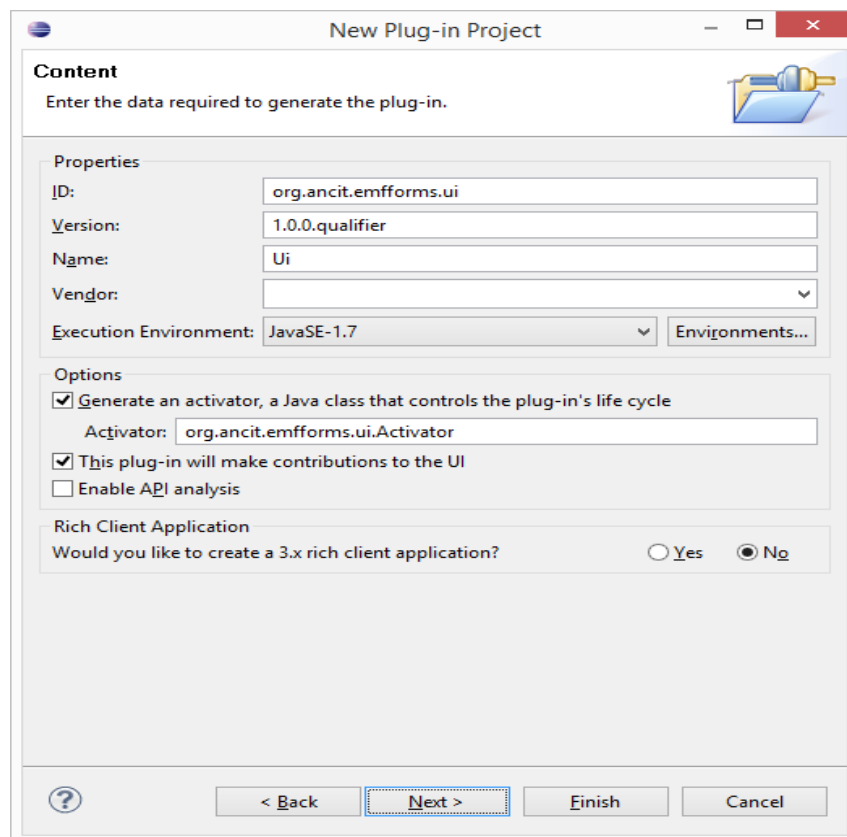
New Plug-in Project

Content

Enter the data required to generate the plug-in.

Properties

ID: org.ancit.emfforms.ui

Version: 1.0.0.qualifier

Name: Ui

Vendor:

Execution Environment: JavaSE-1.7

Environments...

Options

Generate an activator, a Java class that controls the plug-in's life cycle

Activator: org.ancit.emfforms.ui.Activator

This plug-in will make contributions to the UI

Enable API analysis

Rich Client Application

Would you like to create a 3.x rich client application?

Yes

No

?

< Back

Next >

Finish

Cancel